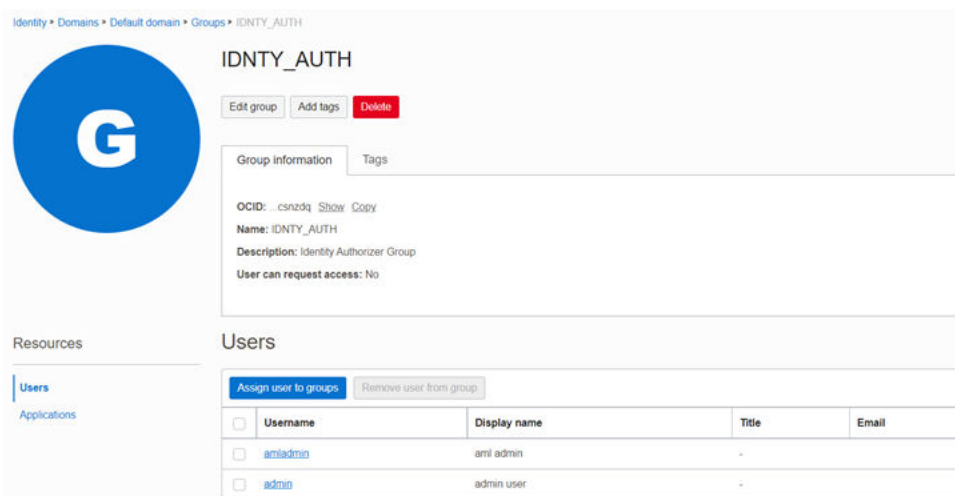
Identity > Domains > Default domain > Groups > IDNTY_AUTH

G

IDNTY_AUTH

Edit group Add tags Delete

Group information Tags

OCID: ...csnzdq Show Copy
Name: IDNTY_AUTH
Description: Identity Authorizer Group
User can request access: No

Resources

Users

Applications

Users

Assign user to groups Remove user from group

| | Username | Display name | Title | Email |
|---|---|---|---|---|
| | amladmin | aml admin | - | |
| | admin | admin user | - | |